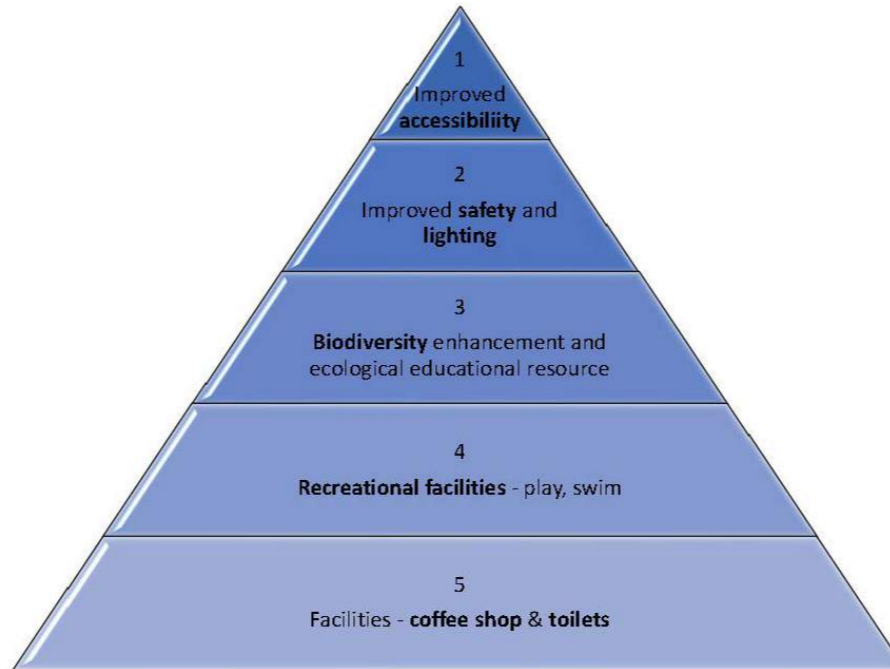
1
Improved **accessibiliity**

2
Improved **safety** and **lighting**

3
**Biodiversity** enhancement and ecological educational resource

4
**Recreational facilities** - play, swim

5
Facilities - **coffee shop** & **toilets**